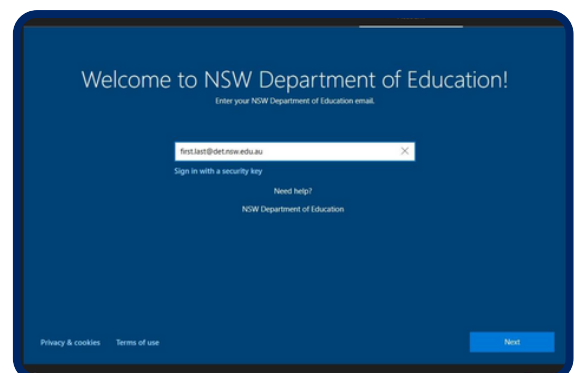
Welcome to NSW Department of Education!

Enter your NSW Department of Education email.

first.last@det.nsw.edu.au

Sign in with a security key

Need help?

NSW Department of Education

Privacy & cookies Terms of use

Next